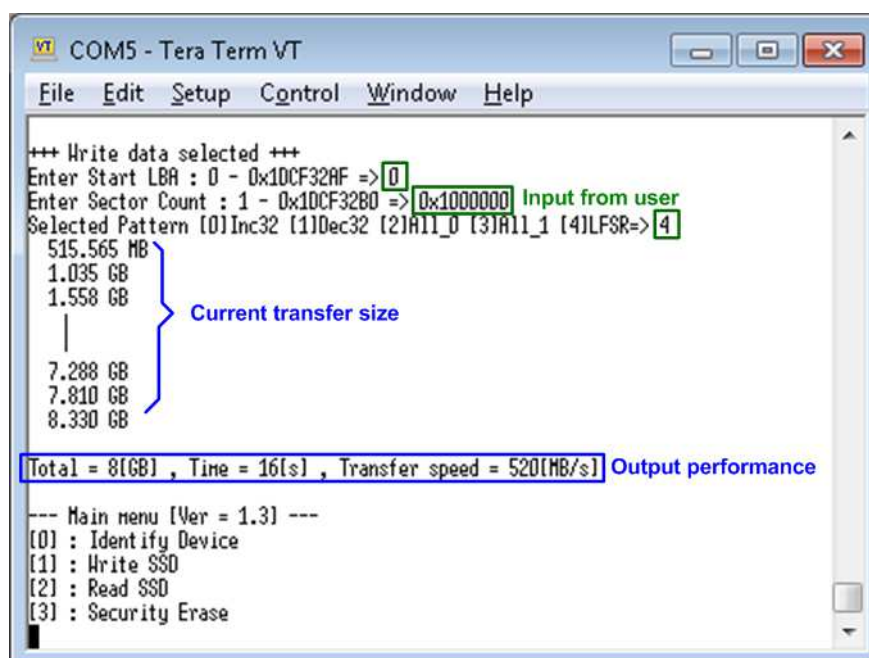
VT COM5 - Tera Term VT

File Edit Setup Control Window Help

+++ Write data selected +++
Enter Start LBA : 0 - 0x1DCF32AF => 0
Enter Sector Count : 1 - 0x1DCF32B0 => 0x1000000 Input from user
Selected Pattern [0]Inc32 [1]Dec32 [2]All_0 [3]All_1 [4]LFSR=> 4
515.565 MB
1.035 GB
1.558 GB
Current transfer size
7.288 GB
7.810 GB
8.330 GB

Total = 8[GB] , Time = 16[s] , Transfer speed = 520[MB/s] Output performance

--- Main menu [Ver = 1.3] ---
[0] : Identify Device
[1] : Write SSD
[2] : Read SSD
[3] : Security Erase